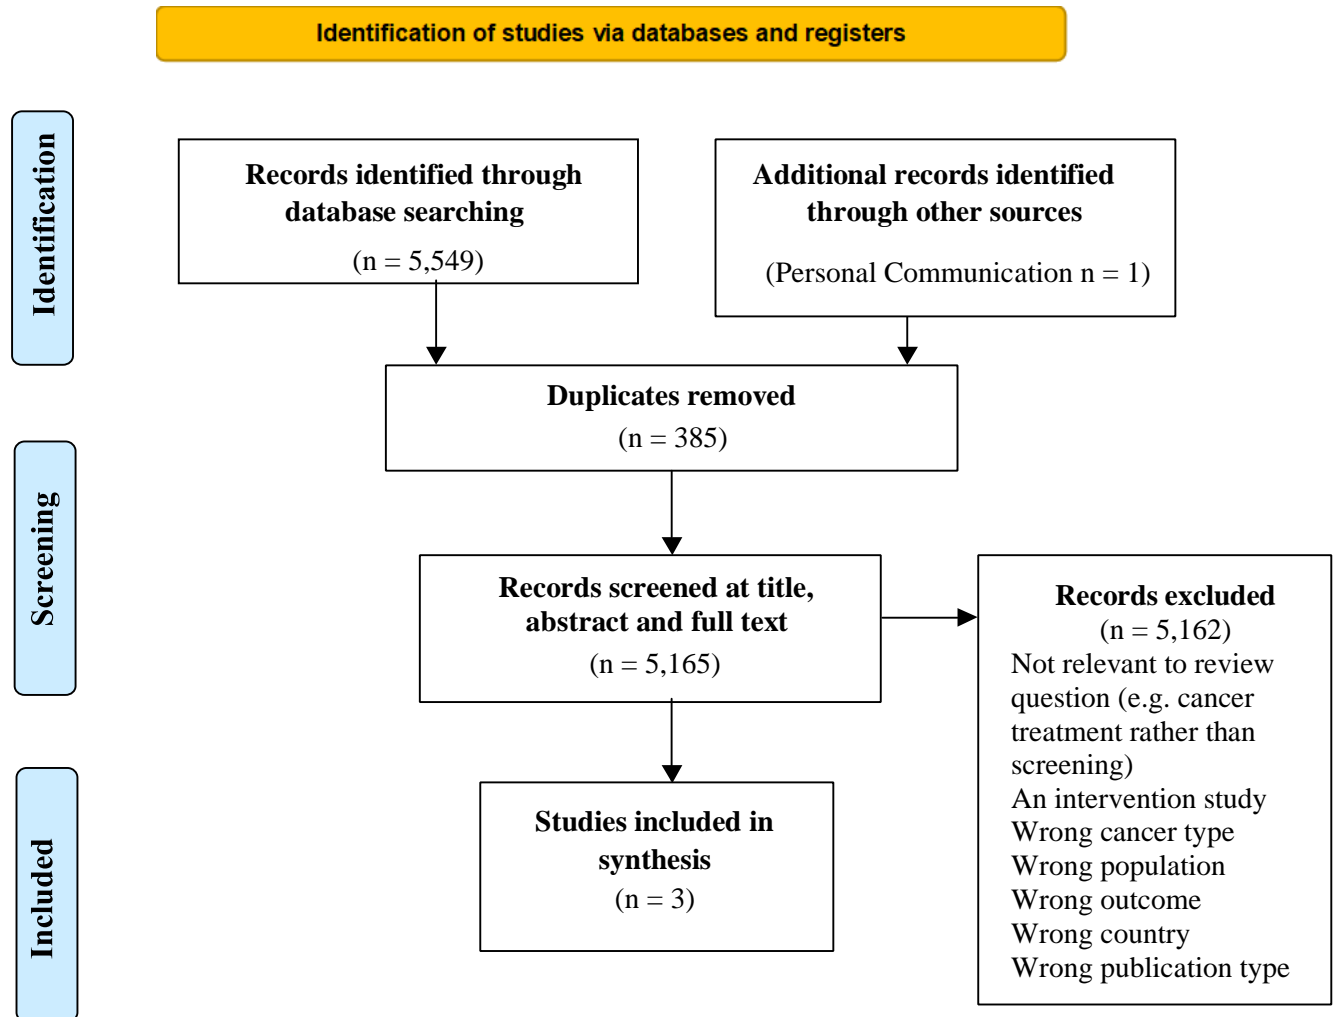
Identification of studies via databases and registers

Identification

Records identified through database searching
(n = 5,549)

Additional records identified through other sources
(Personal Communication n = 1)

Duplicates removed
(n = 385)

Screening

Records screened at title, abstract and full text
(n = 5,165)

Records excluded
(n = 5,162)
Not relevant to review question (e.g. cancer treatment rather than screening)
An intervention study
Wrong cancer type
Wrong population
Wrong outcome
Wrong country
Wrong publication type

Included

Studies included in synthesis
(n = 3)